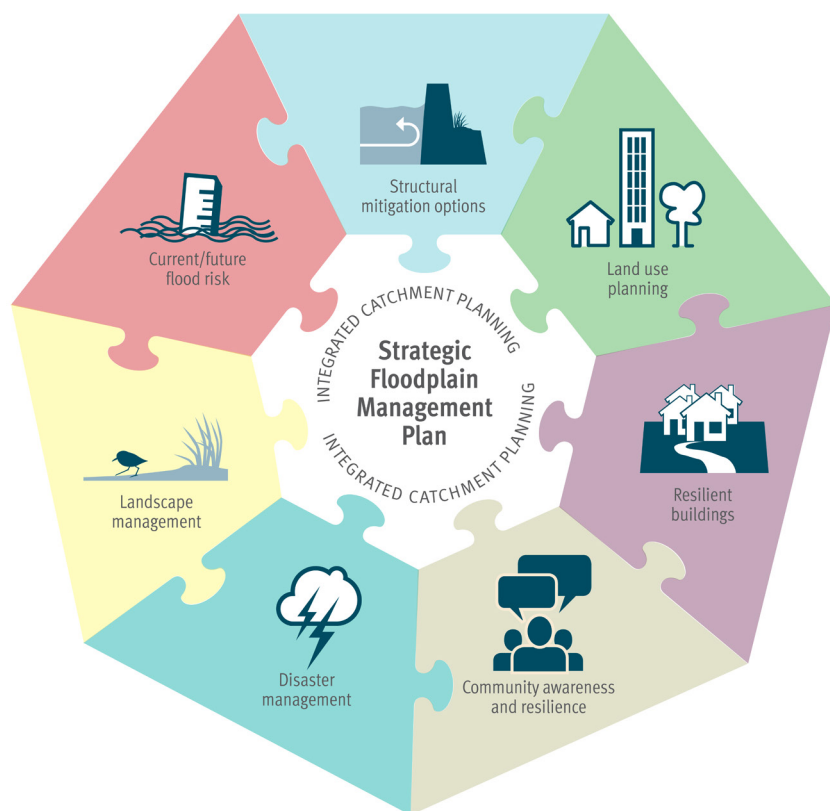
Structural mitigation options

Land use planning

Resilient buildings

Community awareness and resilience

Disaster management

Landscape management

Current/future flood risk

INTEGRATED CATCHMENT PLANNING

Strategic Floodplain Management Plan

INTEGRATED CATCHMENT PLANNING